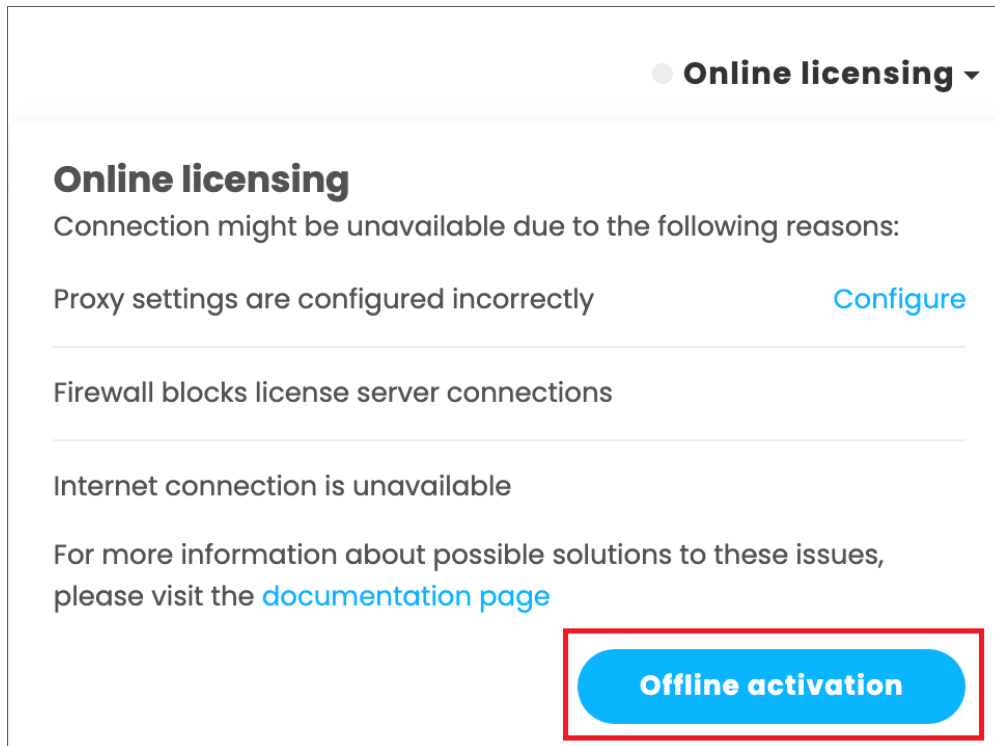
Online licensing

Online licensing

Connection might be unavailable due to the following reasons:

Proxy settings are configured incorrectly Configure

Firewall blocks license server connections

Internet connection is unavailable

For more information about possible solutions to these issues, please visit the documentation page

Offline activation